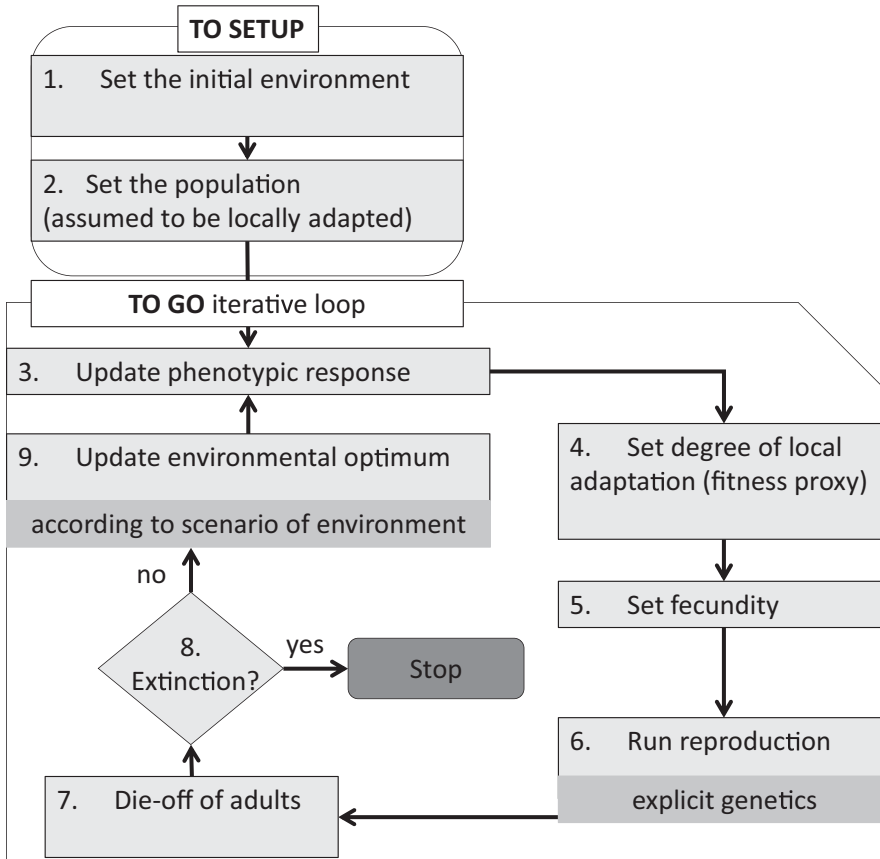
TO SETUP

1. Set the initial environment

2. Set the population (assumed to be locally adapted)

TO GO iterative loop

3. Update phenotypic response

4. Set degree of local adaptation (fitness proxy)

5. Set fecundity

6. Run reproduction

explicit genetics

7. Die-off of adults

8. Extinction?

yes

Stop

no

9. Update environmental optimum

according to scenario of environment